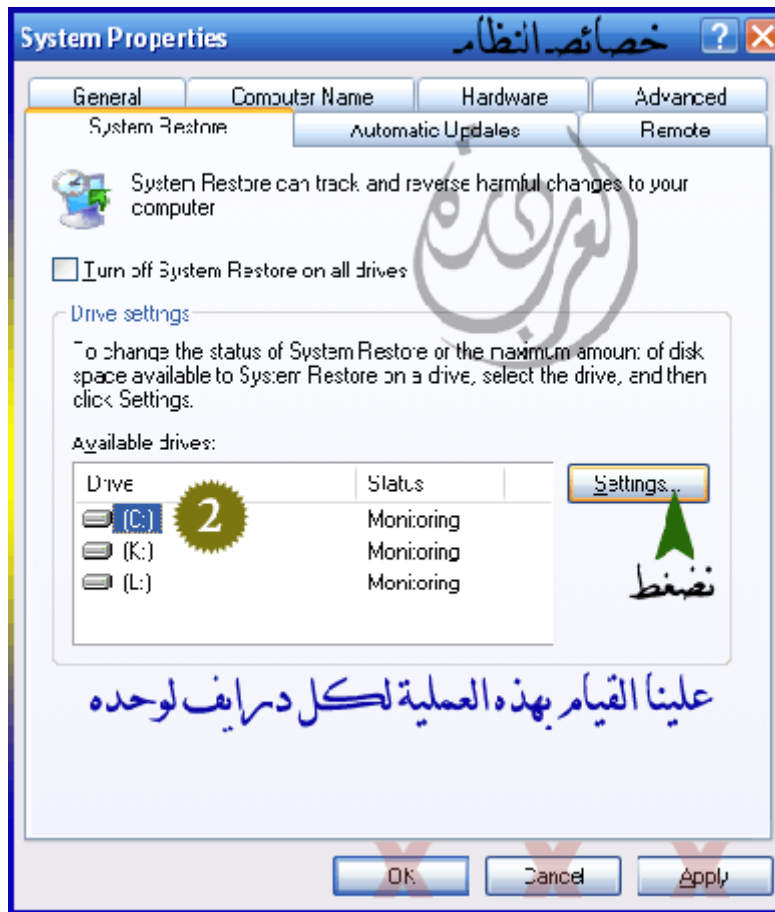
System Properties خصائص النظام

General | Computer Name | Hardware | Advanced
System Restore | Automatic Updates | Remote

System Restore can track and reverse harmful changes to your computer

Turn off System Restore on all drives

Drive settings

To change the status of System Restore or the maximum amount of disk space available to System Restore on a drive, select the drive, and then click Settings.

Available drives:

| Drive | Status |
|---|---|
| (C:) | Monitoring |
| (K:) | Monitoring |
| (L:) | Monitoring |

2

Settings...

نضغط

علينا القيام بهذه العملية لكل درايف لوحده

العربية

OK | Cancel | Apply